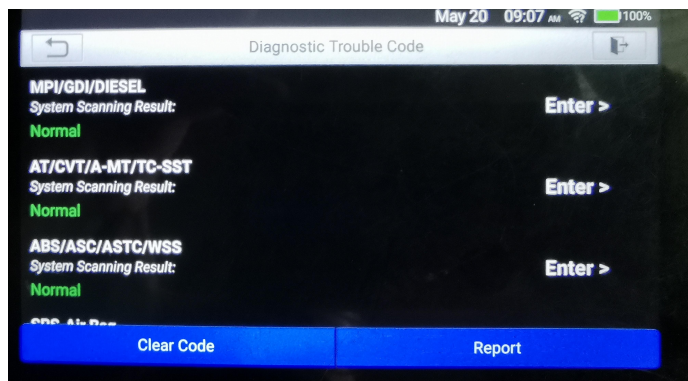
May 20 09:07 AM 100%

Diagnostic Trouble Code

MPI/GDI/DIESEL
System Scanning Result:
Normal
Enter >

AT/CVT/A-MT/TC-SST
System Scanning Result:
Normal
Enter >

ABS/ASC/ASTC/WSS
System Scanning Result:
Normal
Enter >

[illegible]

Clear Code
Report